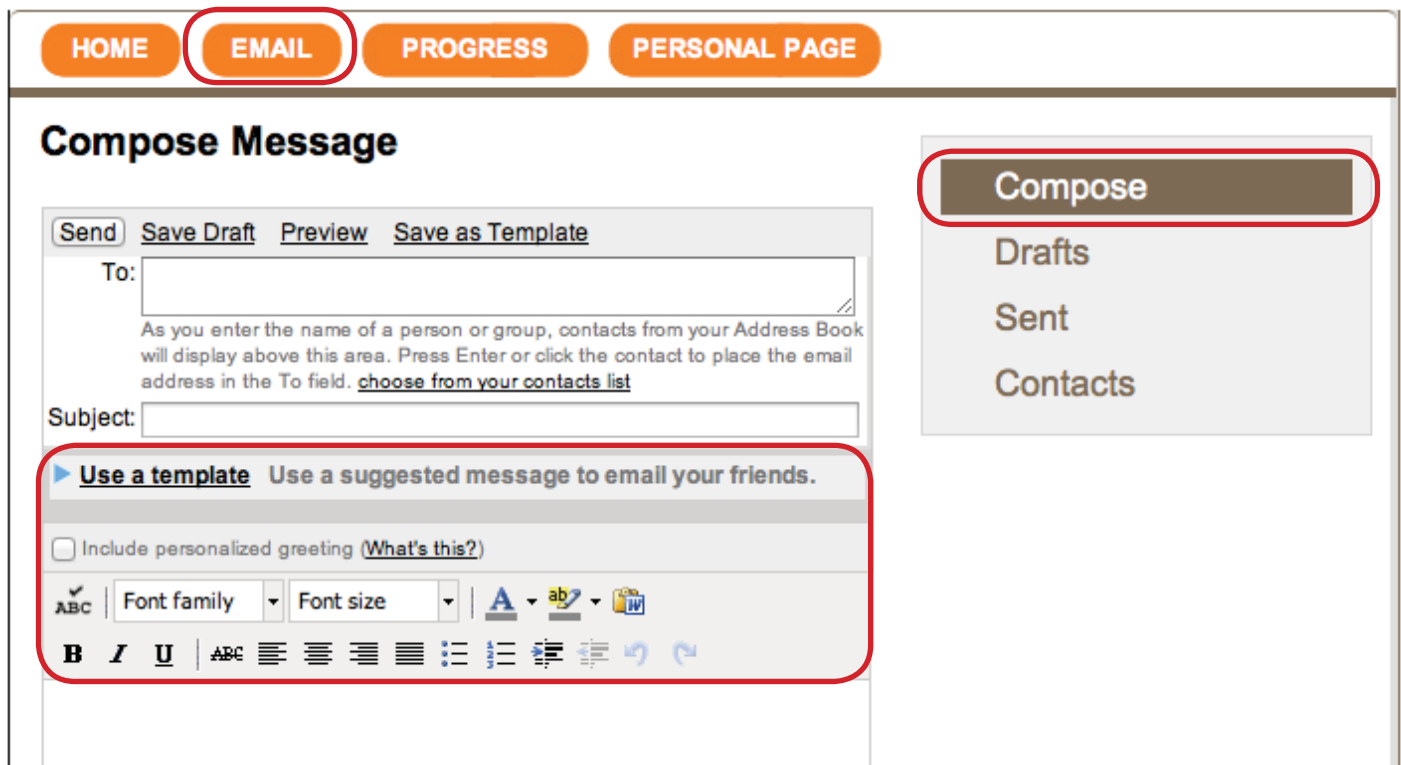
HOME EMAIL PROGRESS PERSONAL PAGE

Compose Message

Send Save Draft Preview Save as Template

To:

As you enter the name of a person or group, contacts from your Address Book will display above this area. Press Enter or click the contact to place the email address in the To field. choose from your contacts list

Subject:

Use a template Use a suggested message to email your friends.

Include personalized greeting (What's this?)

ABC Font family Font size A ab

B I U ABC

Compose
Drafts
Sent
Contacts